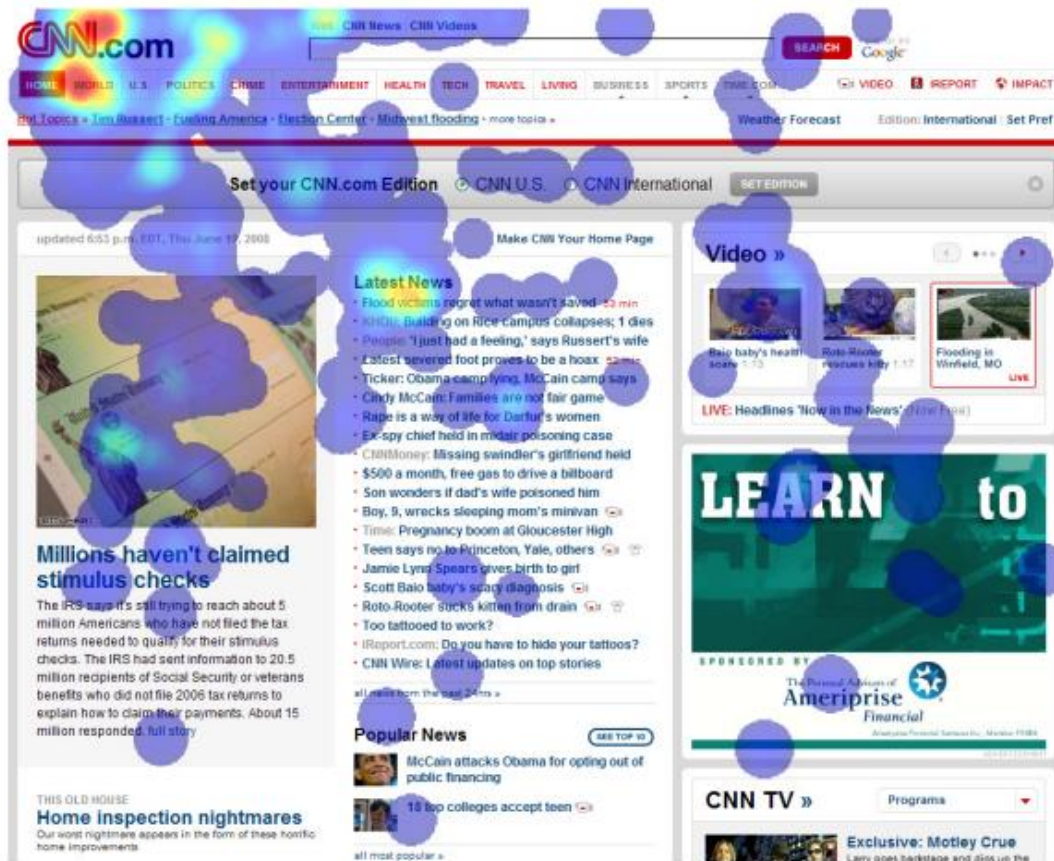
CNN.com

Web CNN News CNN Videos

SEARCH Google

HOME WORLD U.S. POLITICS CRIME ENTERTAINMENT HEALTH TECH TRAVEL LIVING BUSINESS SPORTS TIME.COM VIDEO iREPORT IMPACT

Hot Topics » Tim Russert · Fueling America · Election Center · Midwest flooding · more topics »

Weather Forecast Edition: International | Set Pref

Set your CNN.com Edition CNN U.S. CNN International SET EDITION

updated 6:53 p.m. EDT, Thu June 12, 2008 Make CNN Your Home Page

Millions haven't claimed stimulus checks

The IRS says it's still trying to reach about 5 million Americans who have not filed the tax returns needed to qualify for their stimulus checks. The IRS had sent information to 20.5 million recipients of Social Security or veterans benefits who did not file 2006 tax returns to explain how to claim their payments. About 15 million responded. full story

Latest News
· Flood victims regret what wasn't saved 53 min
· KHOU: Building on Rice campus collapses; 1 dies
· People: 'I just had a feeling,' says Russert's wife
· Latest severed foot proves to be a hoax 52 min
· Ticker: Obama camp lying, McCain camp says
· Cindy McCain: Families are not fair game
· Rape is a way of life for Darfur's women
· Ex-spy chief held in radiation poisoning case
· CNNMoney: Missing swindler's girlfriend held
· $500 a month, free gas to drive a billboard
· Son wonders if dad's wife poisoned him
· Boy, 9, wrecks sleeping mom's minivan
· Time: Pregnancy boom at Gloucester High
· Teen says no to Princeton, Yale, others
· Jamie Lynn Spears gives birth to girl
· Scott Baio baby's scary diagnosis
· Roto-Rooter sucks kitten from drain
· Too tattooed to work?
· iReport.com: Do you have to hide your tattoos?
· CNN Wire: Latest updates on top stories

all news from the past 24hrs »

Popular News SEE TOP 10
McCain attacks Obama for opting out of public financing
18 top colleges accept teen

all most popular »

THIS OLD HOUSE
Home inspection nightmares
Our worst nightmare appears in the form of these horrific home improvements

Video »
Baio baby's health scare 1:13
Roto-Rooter rescues kitty 1:17
Flooding in Winfield, MO LIVE

LIVE: Headlines 'Now in the News' (Now Free)

LEARN to

SPONSORED BY
The Personal Advisors of Ameriprise Financial

CNN TV » Programs

Exclusive: Motley Crue
Larry goes backstage and digs up the